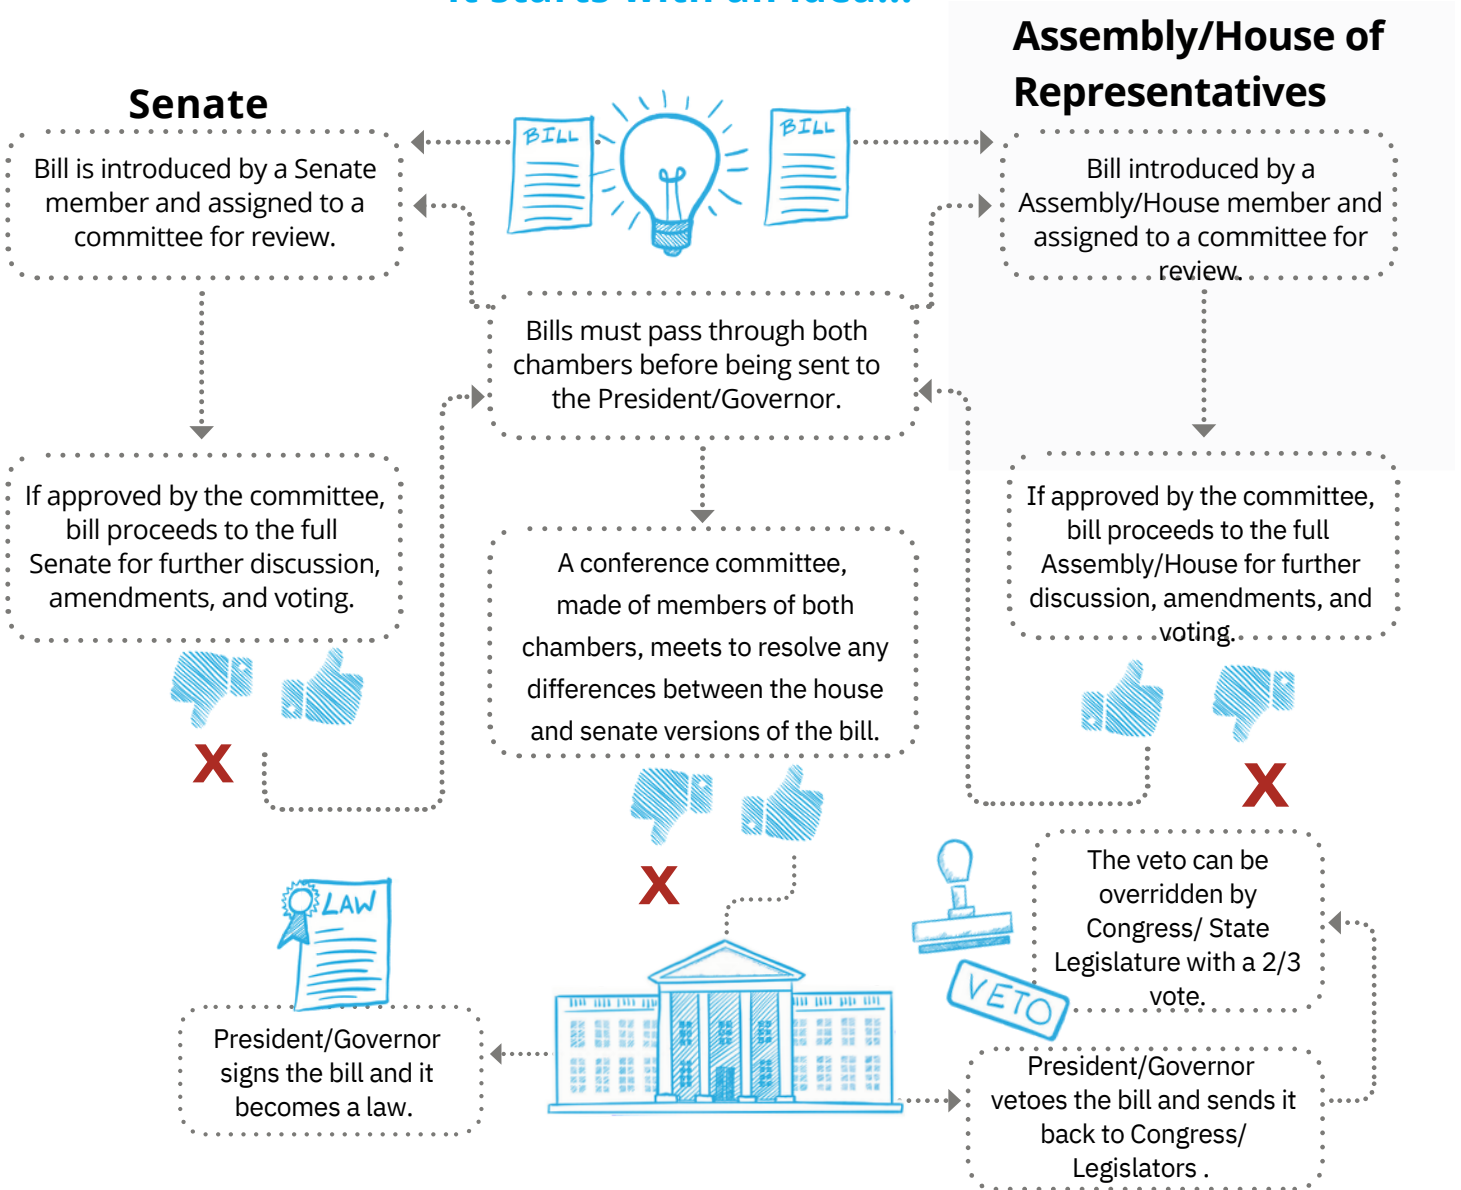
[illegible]

Senate

Bill is introduced by a Senate member and assigned to a committee for review.

BILL

BILL

Assembly/House of Representatives

Bill introduced by a Assembly/House member and assigned to a committee for review.

Bills must pass through both chambers before being sent to the President/Governor.

If approved by the committee, bill proceeds to the full Senate for further discussion, amendments, and voting.

A conference committee, made of members of both chambers, meets to resolve any differences between the house and senate versions of the bill.

If approved by the committee, bill proceeds to the full Assembly/House for further discussion, amendments, and voting.

X

X

X

LAW

The veto can be overridden by Congress/ State Legislature with a 2/3 vote.

VETO

President/Governor signs the bill and it becomes a law.

President/Governor vetoes the bill and sends it back to Congress/ Legislators .